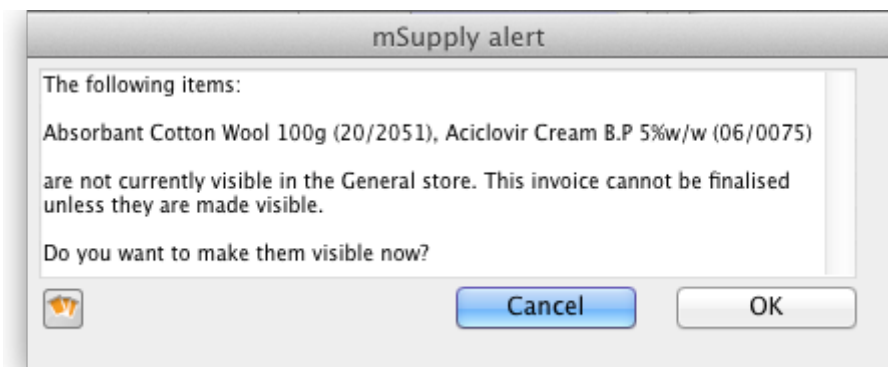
mSupply alert

The following items:

Absorbant Cotton Wool 100g (20/2051), Aciclovir Cream B.P 5%w/w (06/0075)

are not currently visible in the General store. This invoice cannot be finalised unless they are made visible.

Do you want to make them visible now?

Cancel

OK